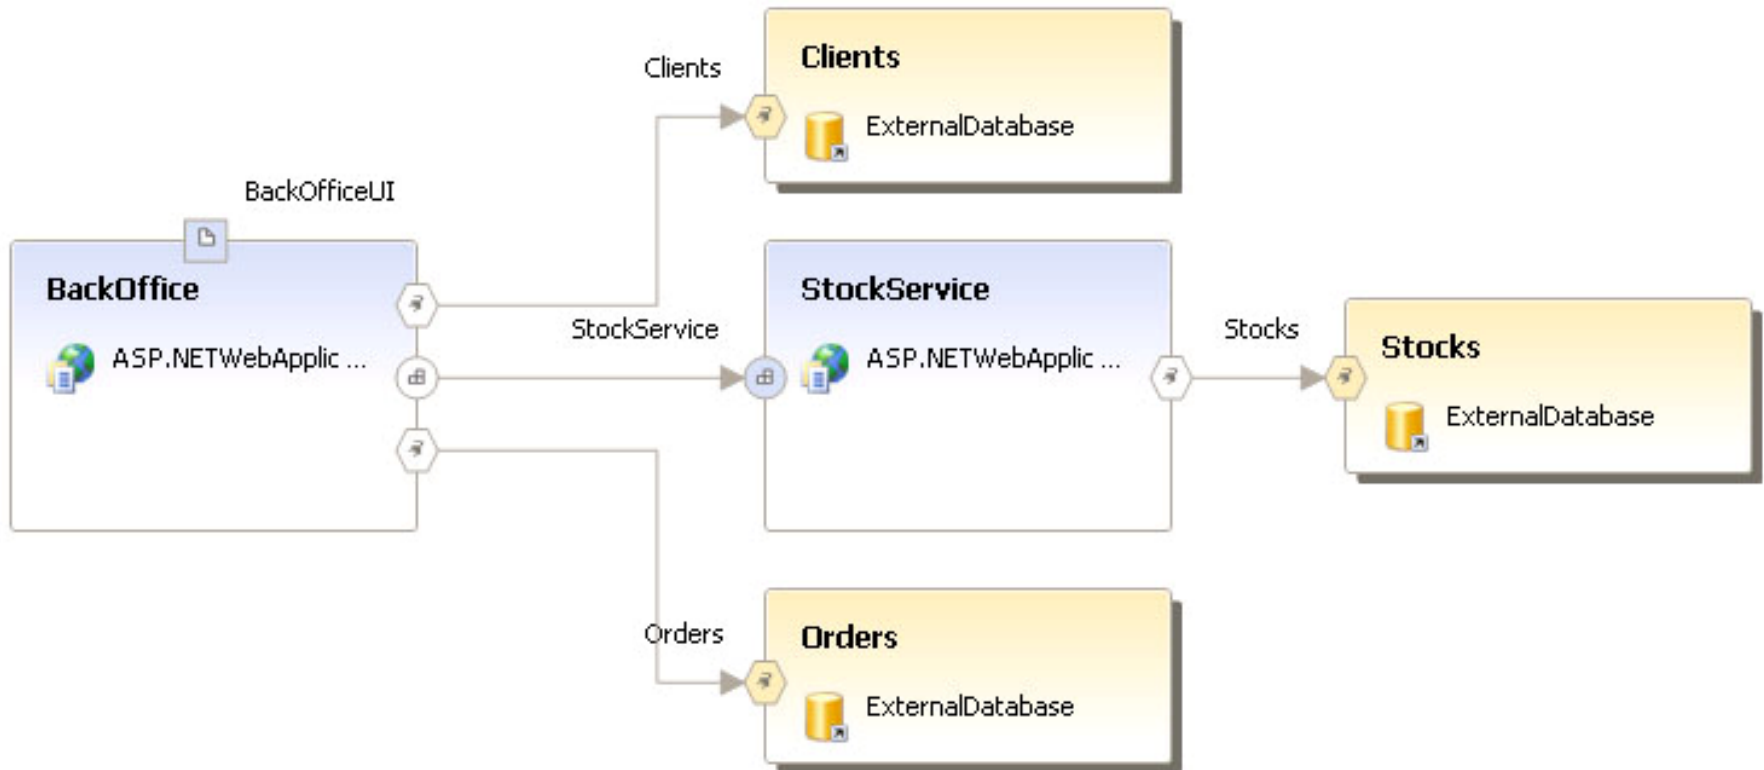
Clients

Clients

ExternalDatabase

BackOfficeUI

BackOffice

ASP.NETWebApplic ...

StockService

StockService

ASP.NETWebApplic ...

Stocks

Stocks

ExternalDatabase

Orders

Orders

ExternalDatabase